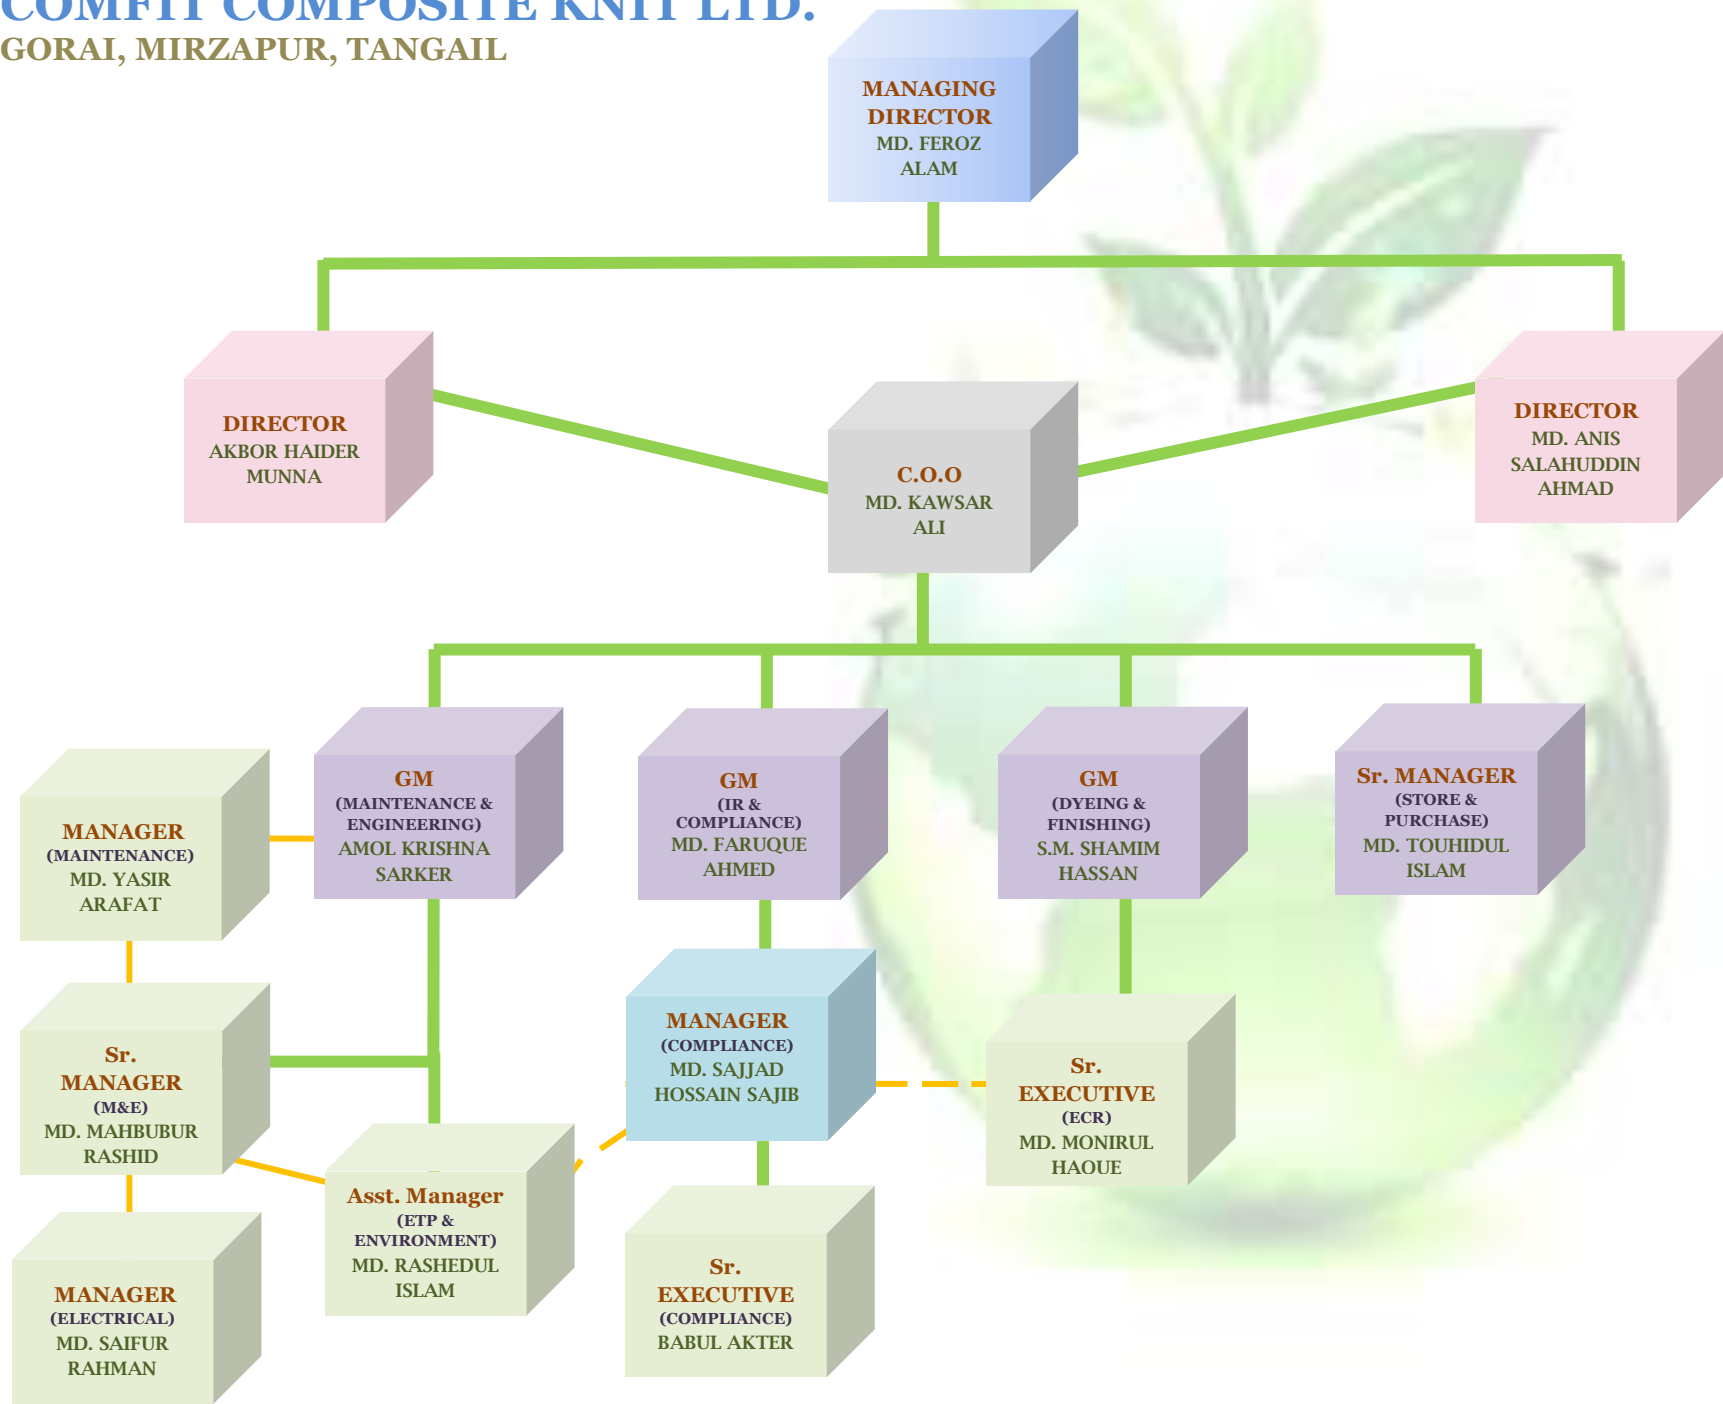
COMFIT COMPOSITE KNIT LTD.
GORAI, MIRZAPUR, TANGAIL

MANAGING DIRECTOR
MD. FEROZ ALAM

DIRECTOR
AKBOR HAIDER MUNNA

C.O.O
MD. KAWSAR ALI

DIRECTOR
MD. ANIS SALAHUDDIN AHMAD

MANAGER
(MAINTENANCE)
MD. YASIR ARAFAT

GM
(MAINTENANCE & ENGINEERING)
AMOL KRISHNA SARKER

GM
(IR & COMPLIANCE)
MD. FARUQUE AHMED

GM
(DYEING & FINISHING)
S.M. SHAMIM HASSAN

Sr. MANAGER
(STORE & PURCHASE)
MD. TOUHIDUL ISLAM

Sr. MANAGER
(M&E)
MD. MAHBUBUR RASHID

MANAGER
(COMPLIANCE)
MD. SAJJAD HOSSAIN SAJIB

Sr. EXECUTIVE
(ECR)
MD. MONIRUL HAQUE

Asst. Manager
(ETP & ENVIRONMENT)
MD. RASHEDUL ISLAM

MANAGER
(ELECTRICAL)
MD. SAIFUR RAHMAN

Sr. EXECUTIVE
(COMPLIANCE)
BABUL AKTER